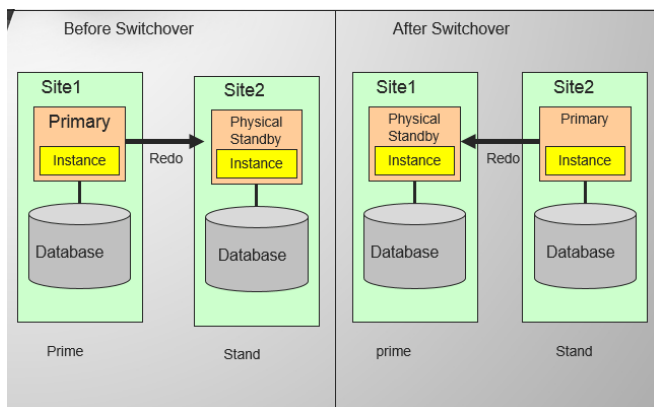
Before Switchover

Site1

Primary

Instance

Redo

Database

Site2

Physical Standby

Instance

Database

Prime

Stand

After Switchover

Site1

Physical Standby

Instance

Redo

Database

Site2

Primary

Instance

Database

prime

Stand